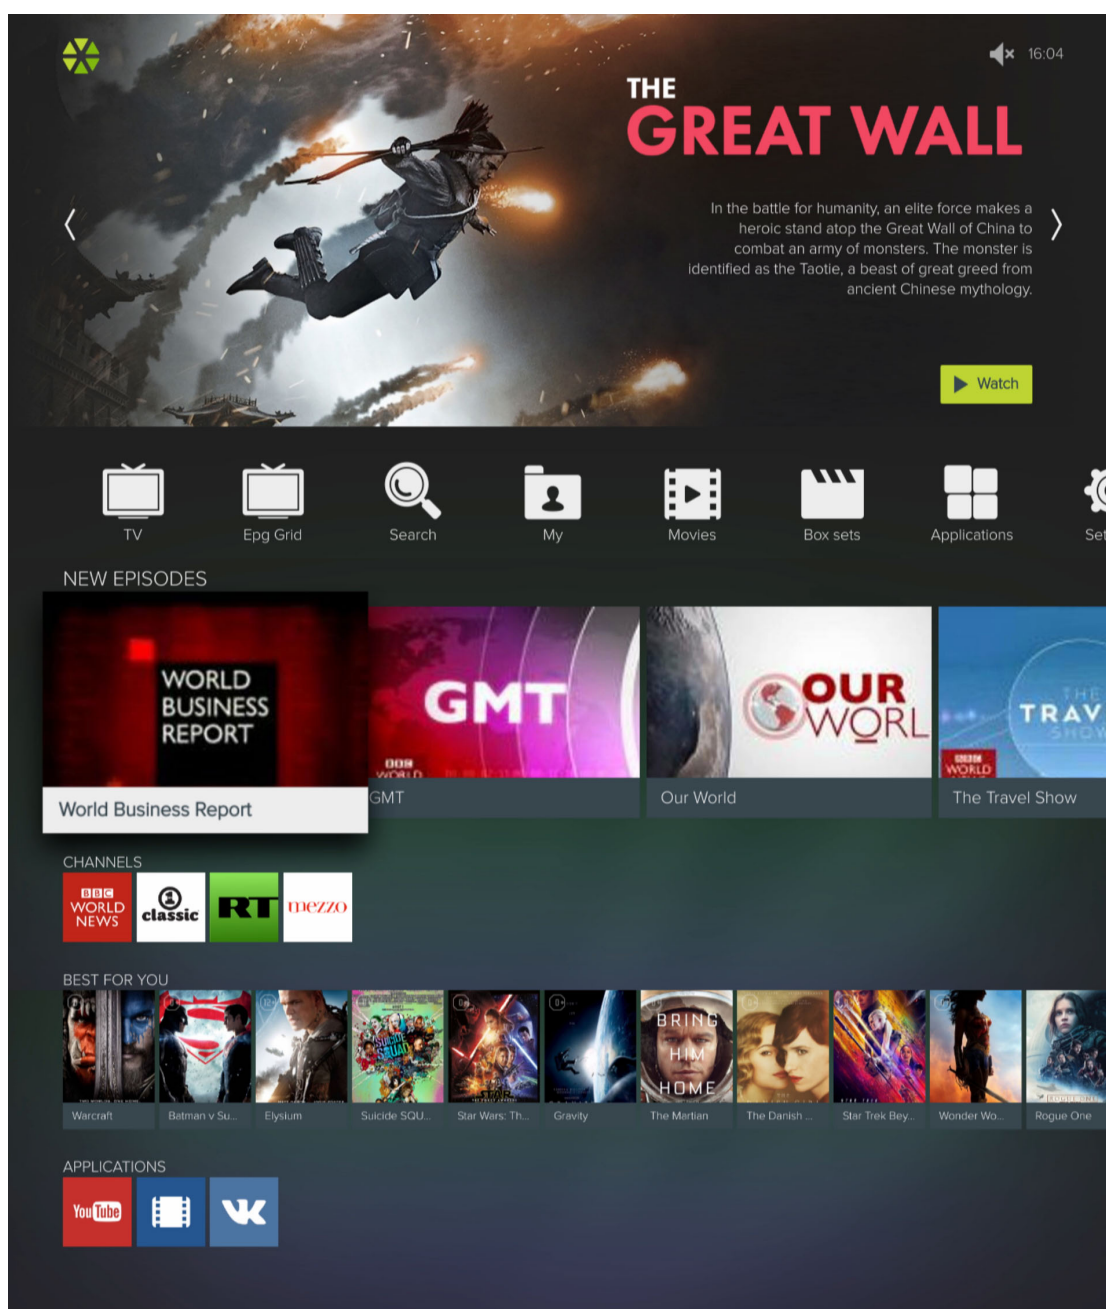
16:04

THE
GREAT WALL

In the battle for humanity, an elite force makes a heroic stand atop the Great Wall of China to combat an army of monsters. The monster is identified as the Taotie, a beast of great greed from ancient Chinese mythology.

Watch

TV
Epg Grid
Search
My
Movies
Box sets
Applications
Set

NEW EPISODES

WORLD BUSINESS REPORT
World Business Report

GMT
BBC WORLD
GMT

OUR WORL
Our World

THE TRAV SHOW
BBC WORLD
The Travel Show

CHANNELS
BBC WORLD NEWS
classic
RT
mezzo

BEST FOR YOU
Warcraft
Batman v Su...
Elysium
Suicide SQU...
Star Wars: Th...
Gravity
BRING HIM HOME
The Martian
The Danish ...
Star Trek Bey...
Wonder Wo...
Rogue One

APPLICATIONS
YouTube